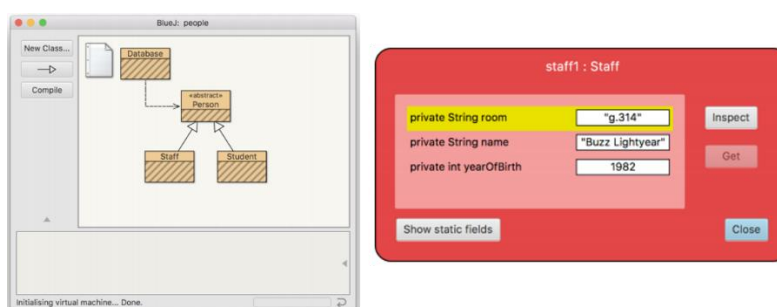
BlueJ: people

New Class...

Compile

Database

«abstract»
Person

Staff

Student

Initialising virtual machine... Done.

staff1 : Staff

| | |
|---|---|
| private String room | "g.314" |
| private String name | "Buzz Lightyear" |
| private int yearOfBirth | 1982 |

Inspect

Get

Show static fields

Close